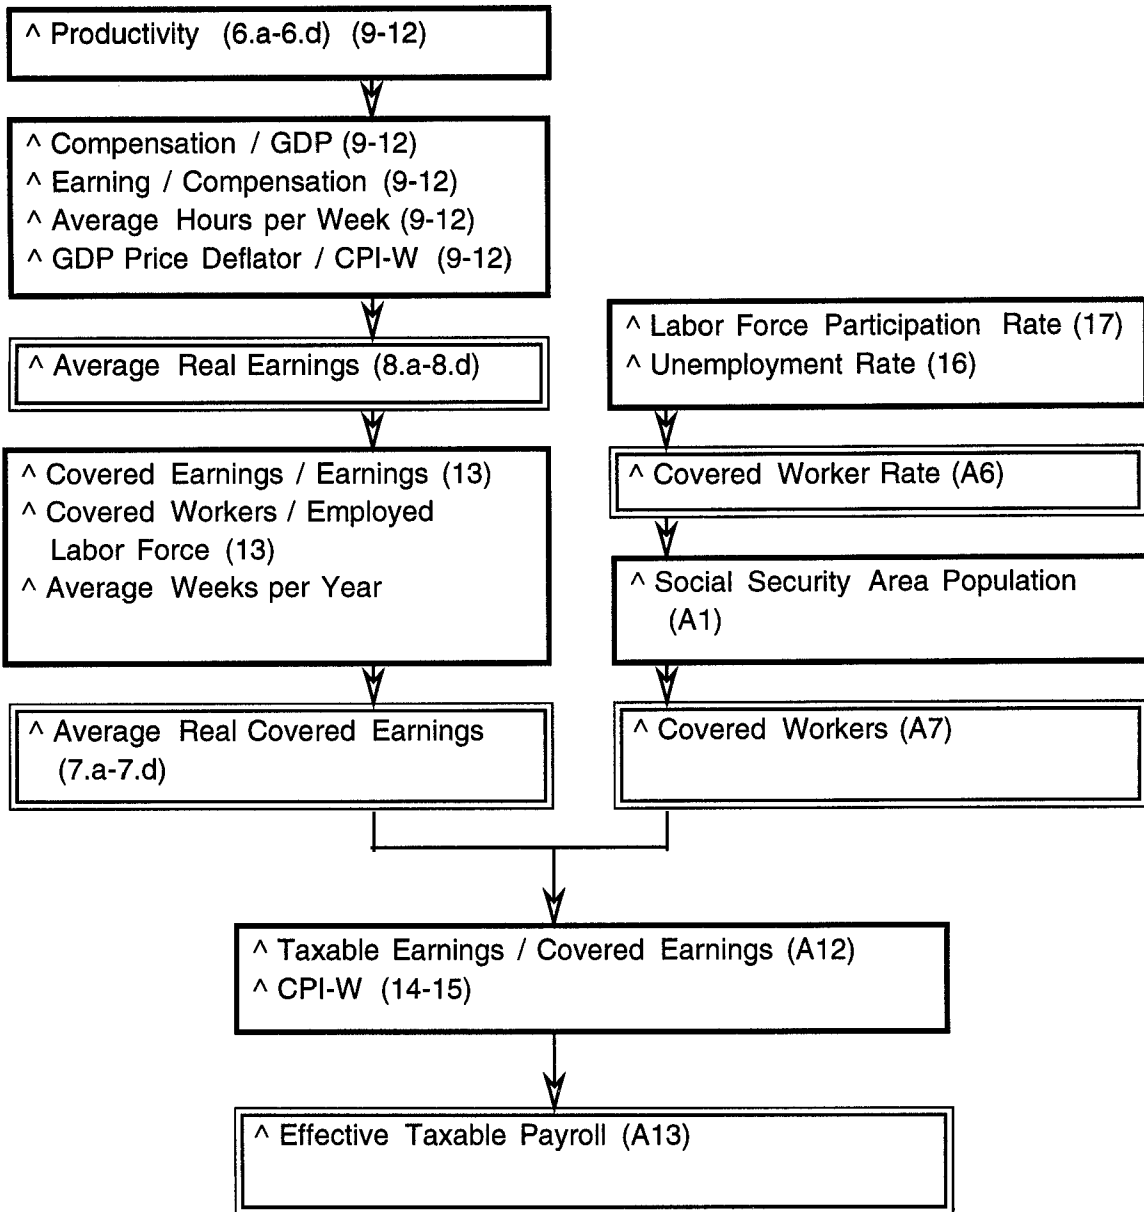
^ Productivity (6.a-6.d) (9-12)

^ Compensation / GDP (9-12)
^ Earning / Compensation (9-12)
^ Average Hours per Week (9-12)
^ GDP Price Deflator / CPI-W (9-12)

^ Average Real Earnings (8.a-8.d)

^ Covered Earnings / Earnings (13)
^ Covered Workers / Employed Labor Force (13)
^ Average Weeks per Year

^ Average Real Covered Earnings (7.a-7.d)

^ Labor Force Participation Rate (17)
^ Unemployment Rate (16)

^ Covered Worker Rate (A6)

^ Social Security Area Population (A1)

^ Covered Workers (A7)

^ Taxable Earnings / Covered Earnings (A12)
^ CPI-W (14-15)

^ Effective Taxable Payroll (A13)